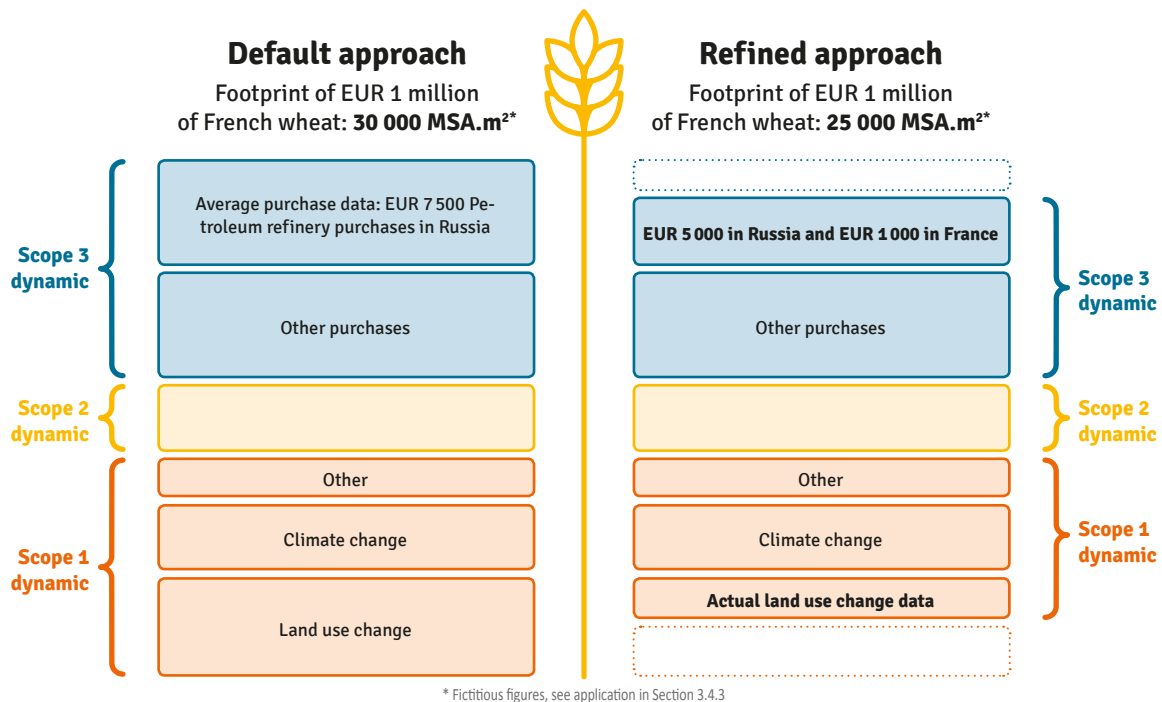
**Default approach**

Footprint of EUR 1 million of French wheat: **30 000 MSA.m²***

Scope 3 dynamic

Average purchase data: EUR 7 500 Petroleum refinery purchases in Russia

Other purchases

Scope 2 dynamic

Scope 1 dynamic

Other

Climate change

Land use change

**Refined approach**

Footprint of EUR 1 million of French wheat: **25 000 MSA.m²***

**EUR 5 000 in Russia and EUR 1 000 in France**

Scope 3 dynamic

Other purchases

Scope 2 dynamic

Other

Climate change

**Actual land use change data**

Scope 1 dynamic

* Fictitious figures, see application in Section 3.4.3